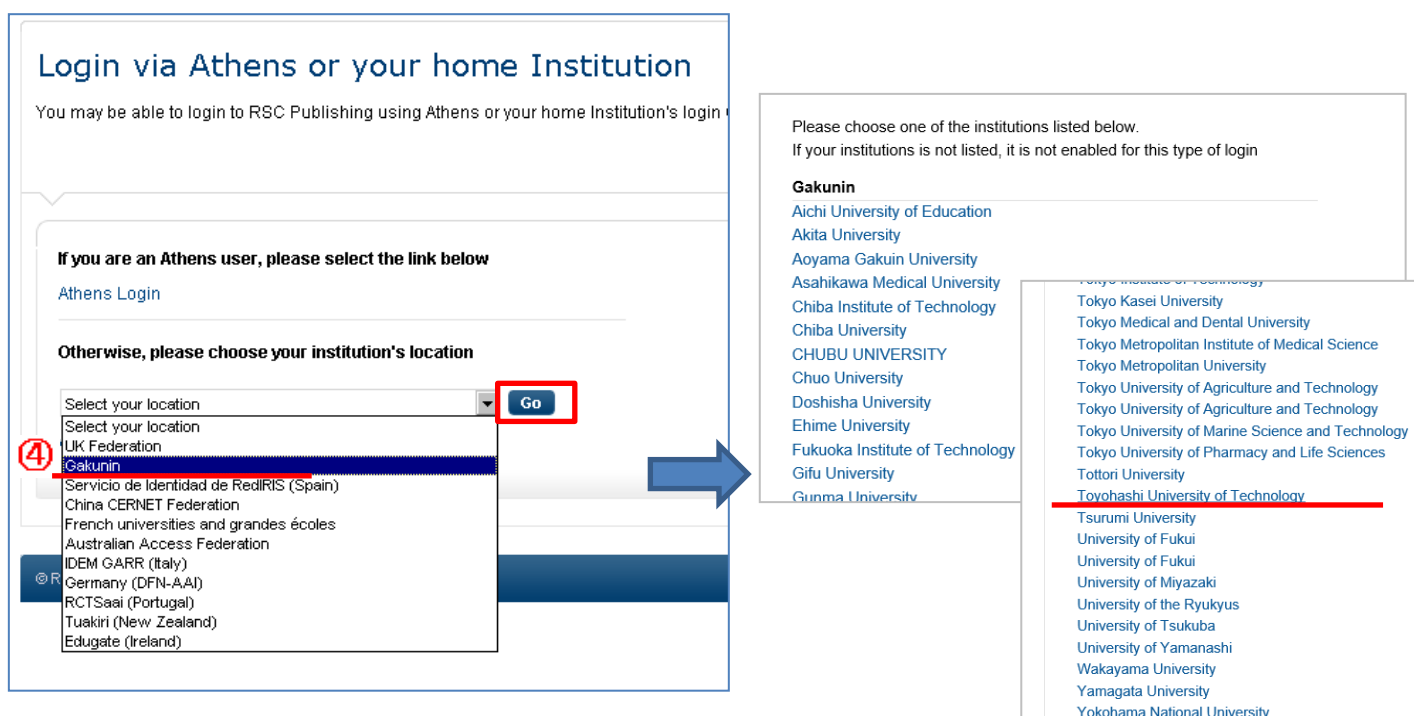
Login via Athens or your home Institution

You may be able to login to RSC Publishing using Athens or your home Institution's login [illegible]

If you are an Athens user, please select the link below

Athens Login

Otherwise, please choose your institution's location

Select your location

Go

Select your location
UK Federation
④ Gakunin
Servicio de Identidad de RedIRIS (Spain)
China CERNET Federation
French universities and grandes écoles
Australian Access Federation
IDEM GARR (Italy)
Germany (DFN-AAI)
RCTSaai (Portugal)
Tuakiri (New Zealand)
Edugate (Ireland)

©R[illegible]

Please choose one of the institutions listed below.
If your institutions is not listed, it is not enabled for this type of login

Gakunin
Aichi University of Education
Akita University
Aoyama Gakuin University
Asahikawa Medical University
Chiba Institute of Technology
Chiba University
CHUBU UNIVERSITY
Chuo University
Doshisha University
Ehime University
Fukuoka Institute of Technology
Gifu University
Gunma University

Tokyo Institute of Technology
Tokyo Kasei University
Tokyo Medical and Dental University
Tokyo Metropolitan Institute of Medical Science
Tokyo Metropolitan University
Tokyo University of Agriculture and Technology
Tokyo University of Agriculture and Technology
Tokyo University of Marine Science and Technology
Tokyo University of Pharmacy and Life Sciences
Tottori University
Toyohashi University of Technology
Tsurumi University
University of Fukui
University of Fukui
University of Miyazaki
University of the Ryukyus
University of Tsukuba
University of Yamanashi
Wakayama University
Yamagata University
Yokohama National University